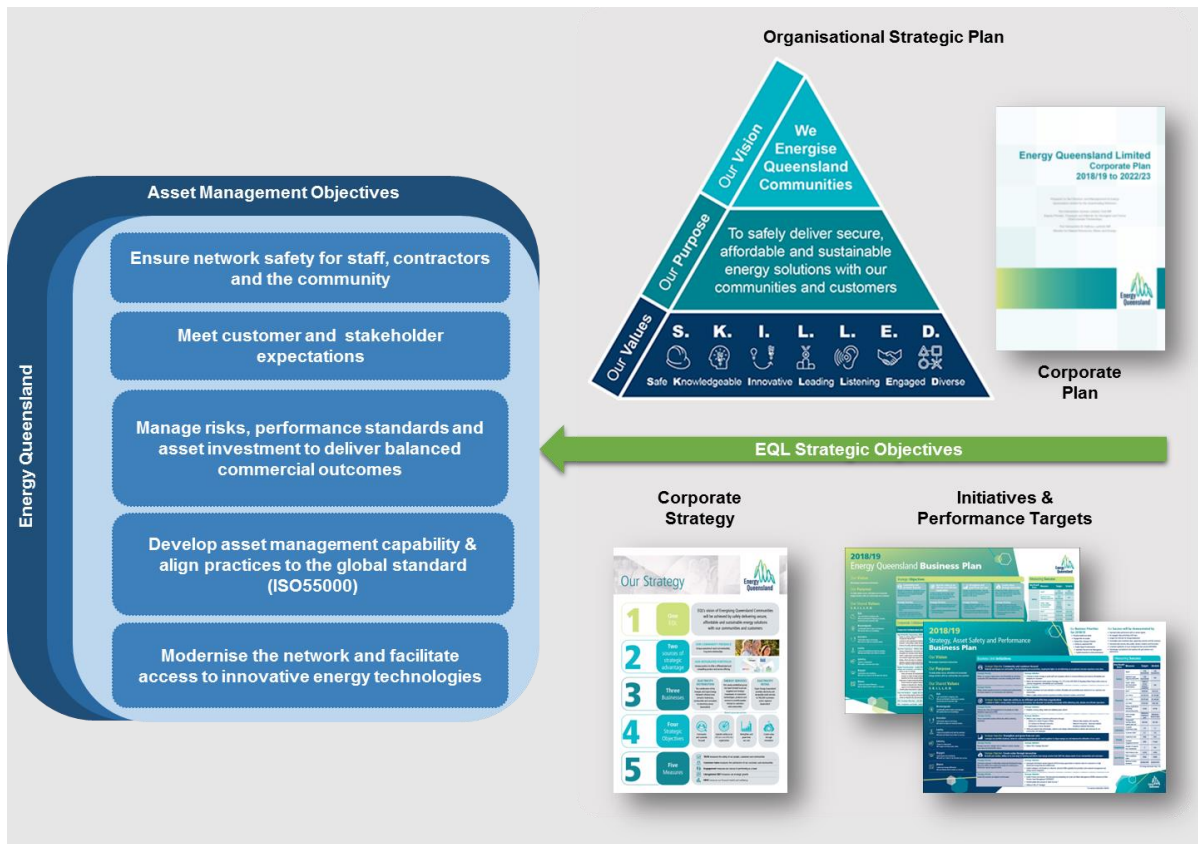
Asset Management Objectives

Energy Queensland

Ensure network safety for staff, contractors and the community

Meet customer and stakeholder expectations

Manage risks, performance standards and asset investment to deliver balanced commercial outcomes

Develop asset management capability & align practices to the global standard (ISO55000)

Modernise the network and facilitate access to innovative energy technologies

Organisational Strategic Plan

Our Vision

We Energise Queensland Communities

Our Purpose

To safely deliver secure, affordable and sustainable energy solutions with our communities and customers

Our Values

S. K. I. L. L. E. D.

Safe Knowledgeable Innovative Leading Listening Engaged Diverse

Energy Queensland Limited Corporate Plan 2018/19 to 2022/23

Energy Queensland

Corporate Plan

EQL Strategic Objectives

Corporate Strategy

Our Strategy

Energy Queensland

1 One

2 Two sources of strategic advantage

3 Three Businesses

4 Four Strategic Objectives

5 Five Measures

Initiatives & Performance Targets

2018/19 Energy Queensland Business Plan

2018/19 Strategy, Asset Safety and Performance Business Plan